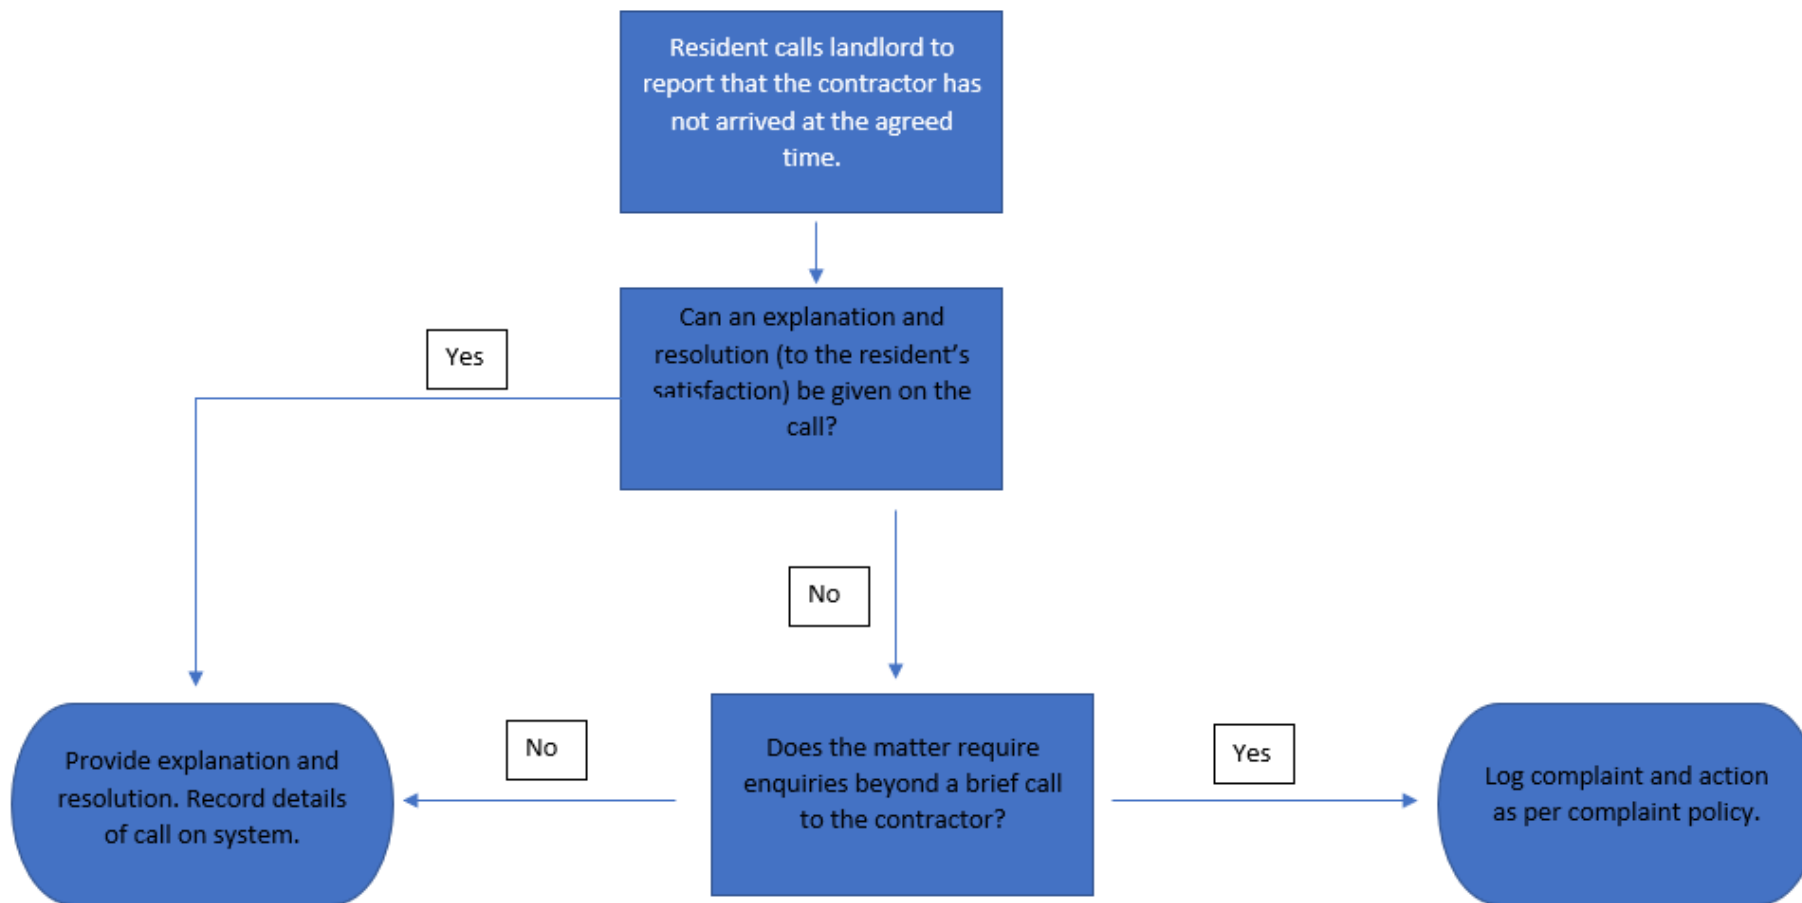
Resident calls landlord to report that the contractor has not arrived at the agreed time.

Can an explanation and resolution (to the resident's satisfaction) be given on the call?

Yes

No

Provide explanation and resolution. Record details of call on system.

No

Does the matter require enquiries beyond a brief call to the contractor?

Yes

Log complaint and action as per complaint policy.